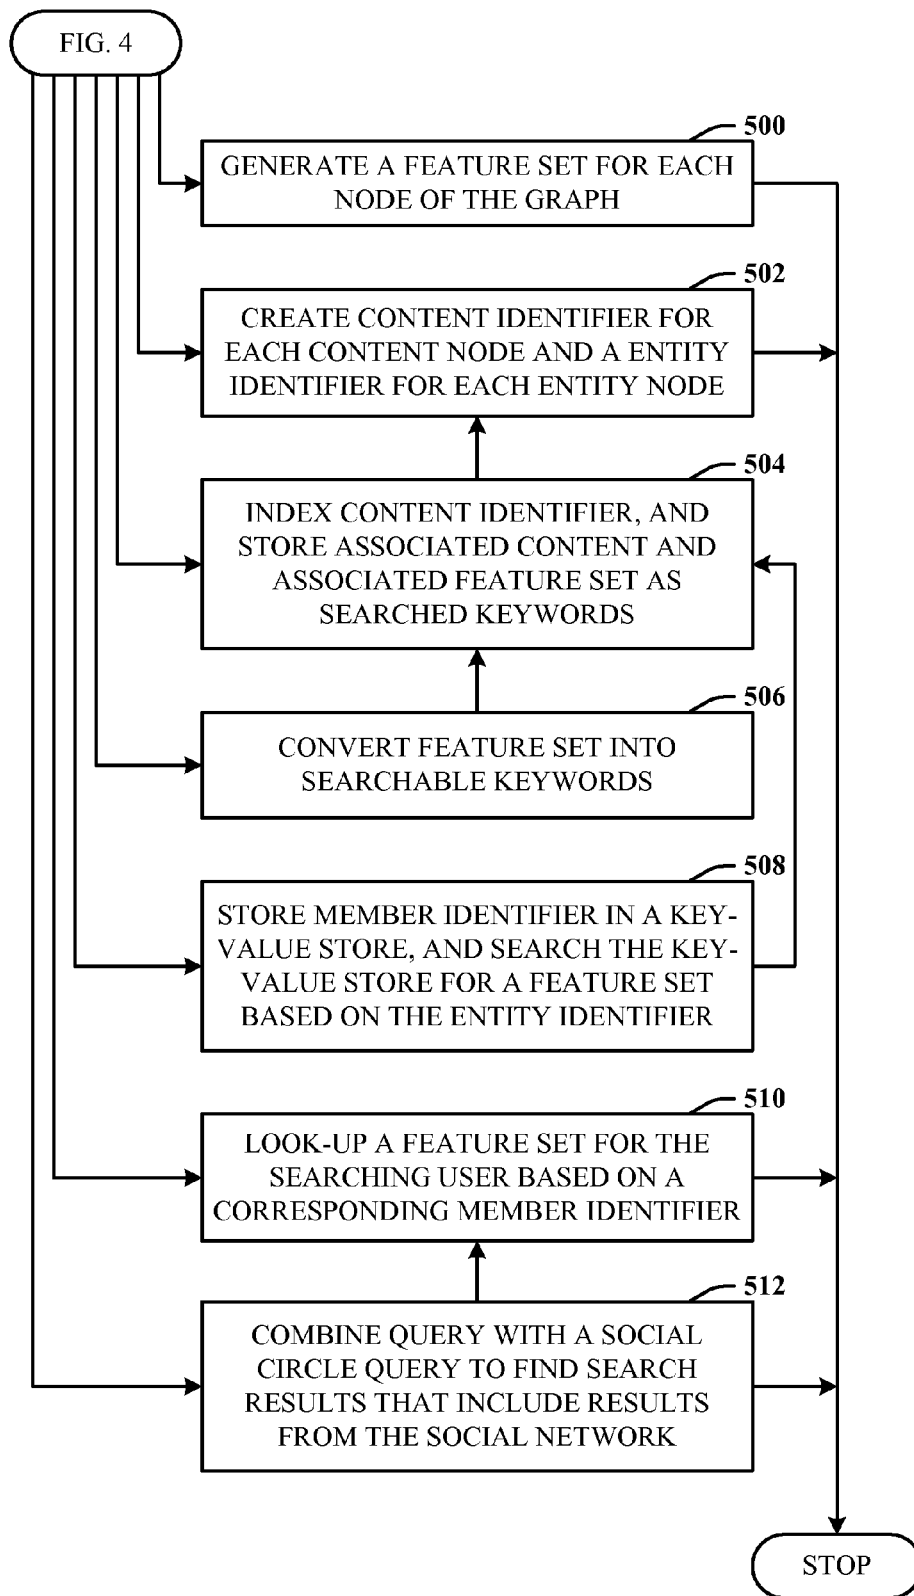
FIG. 4

500
GENERATE A FEATURE SET FOR EACH NODE OF THE GRAPH

502
CREATE CONTENT IDENTIFIER FOR EACH CONTENT NODE AND A ENTITY IDENTIFIER FOR EACH ENTITY NODE

504
INDEX CONTENT IDENTIFIER, AND STORE ASSOCIATED CONTENT AND ASSOCIATED FEATURE SET AS SEARCHED KEYWORDS

506
CONVERT FEATURE SET INTO SEARCHABLE KEYWORDS

508
STORE MEMBER IDENTIFIER IN A KEY-VALUE STORE, AND SEARCH THE KEY-VALUE STORE FOR A FEATURE SET BASED ON THE ENTITY IDENTIFIER

510
LOOK-UP A FEATURE SET FOR THE SEARCHING USER BASED ON A CORRESPONDING MEMBER IDENTIFIER

512
COMBINE QUERY WITH A SOCIAL CIRCLE QUERY TO FIND SEARCH RESULTS THAT INCLUDE RESULTS FROM THE SOCIAL NETWORK

STOP